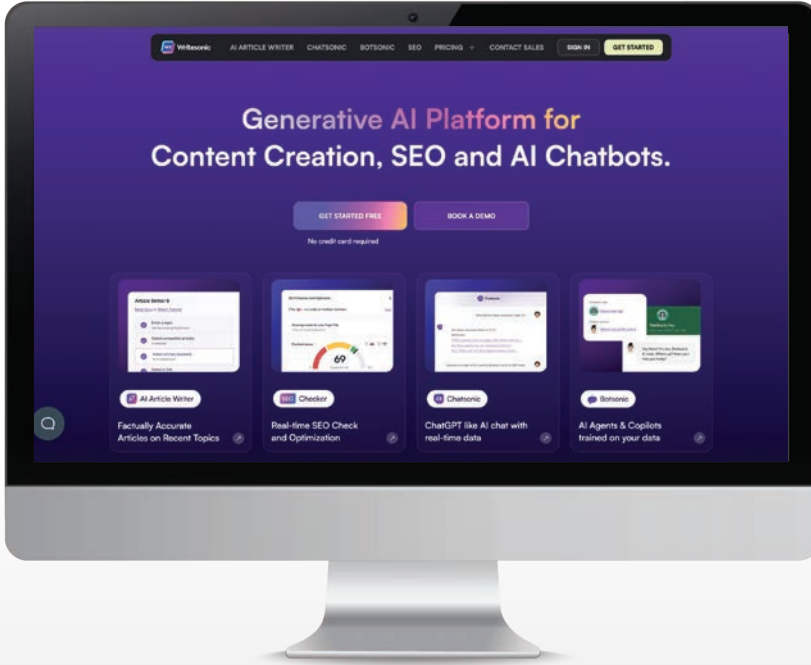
Writesonic AI ARTICLE WRITER CHATSONIC BOTSONIC SEO PRICING + CONTACT SALES SIGN IN GET STARTED

Generative AI Platform for Content Creation, SEO and AI Chatbots.

GET STARTED FREE BOOK A DEMO

No credit card required

Article Writer 6

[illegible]

69

AI Article Writer
Factually Accurate Articles on Recent Topics

SEO Checker
Real-time SEO Check and Optimization

Chatsonic
ChatGPT like AI chat with real-time data

Botsonic
AI Agents & Copilots trained on your data